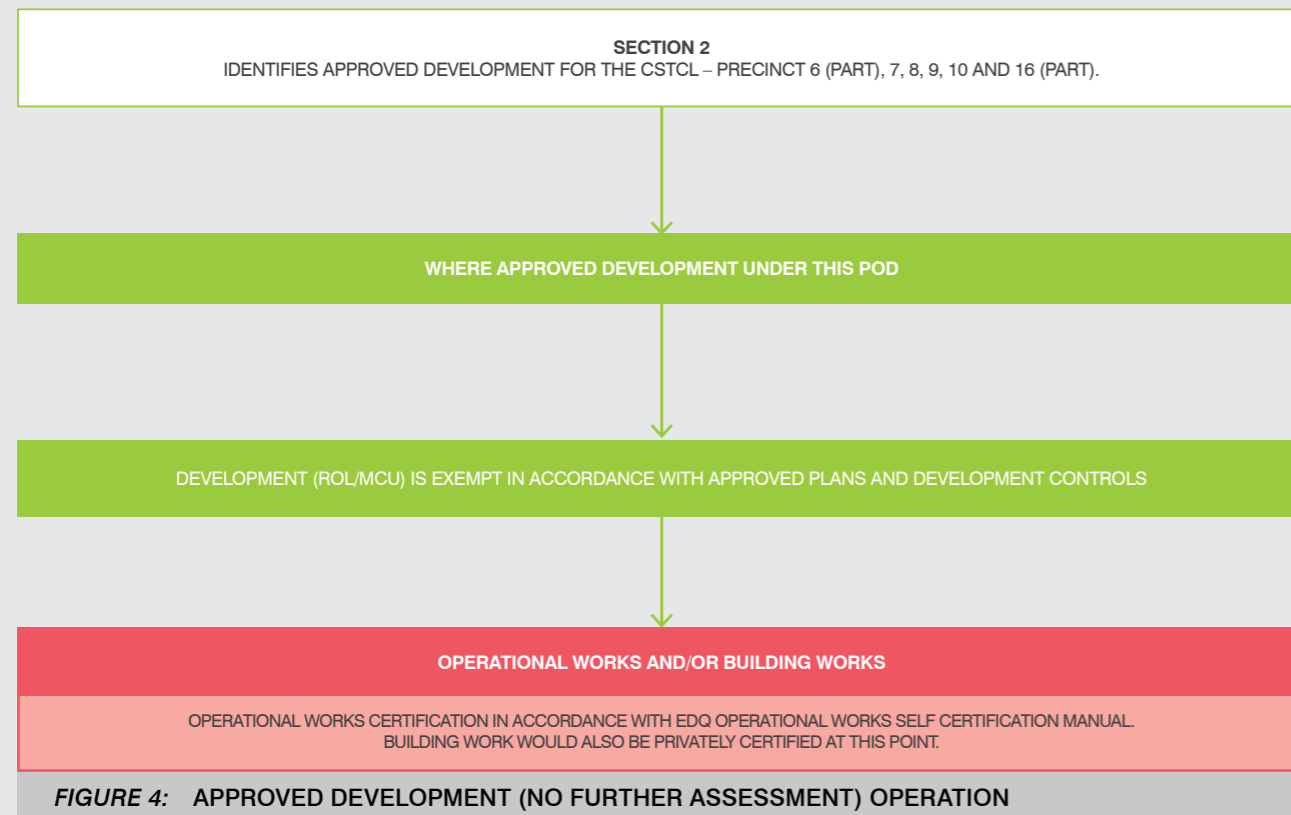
SECTION 2
IDENTIFIES APPROVED DEVELOPMENT FOR THE CSTCL – PRECINCT 6 (PART), 7, 8, 9, 10 AND 16 (PART).

WHERE APPROVED DEVELOPMENT UNDER THIS POD

DEVELOPMENT (ROL/MCU) IS EXEMPT IN ACCORDANCE WITH APPROVED PLANS AND DEVELOPMENT CONTROLS

OPERATIONAL WORKS AND/OR BUILDING WORKS

OPERATIONAL WORKS CERTIFICATION IN ACCORDANCE WITH EDQ OPERATIONAL WORKS SELF CERTIFICATION MANUAL.
BUILDING WORK WOULD ALSO BE PRIVATELY CERTIFIED AT THIS POINT.

FIGURE 4: APPROVED DEVELOPMENT (NO FURTHER ASSESSMENT) OPERATION